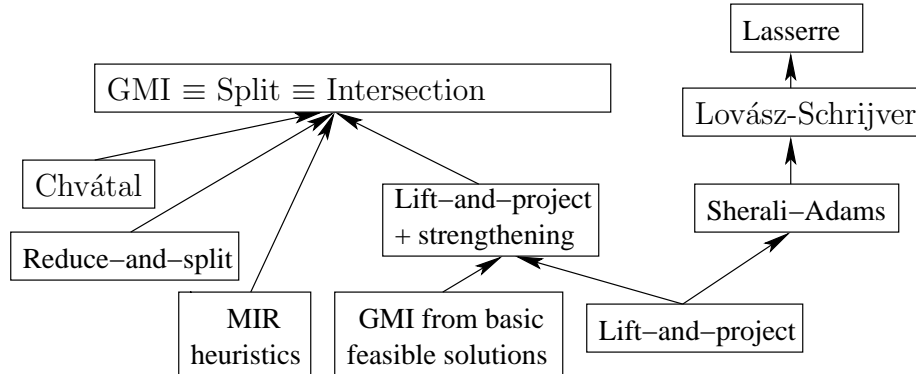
Lasserre

GMI $\equiv$ Split $\equiv$ Intersection

Lovász-Schrijver

Chvátal

Lift−and−project + strengthening

Sherali−Adams

Reduce−and−split

MIR heuristics

GMI from basic feasible solutions

Lift−and−project